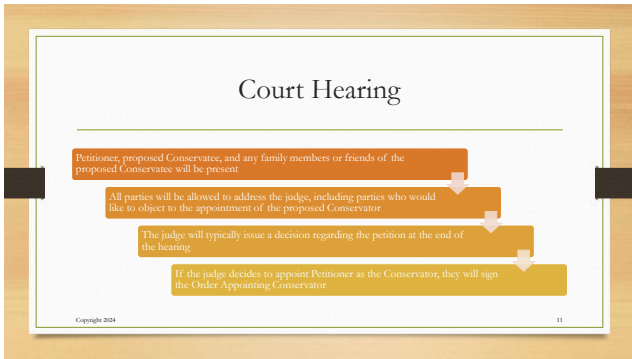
Court Hearing

Petitioner, proposed Conservatee, and any family members or friends of the proposed Conservatee will be present

All parties will be allowed to address the judge, including parties who would like to object to the appointment of the proposed Conservator

The judge will typically issue a decision regarding the petition at the end of the hearing

If the judge decides to appoint Petitioner as the Conservator, they will sign the Order Appointing Conservator

Copyright 2024

11